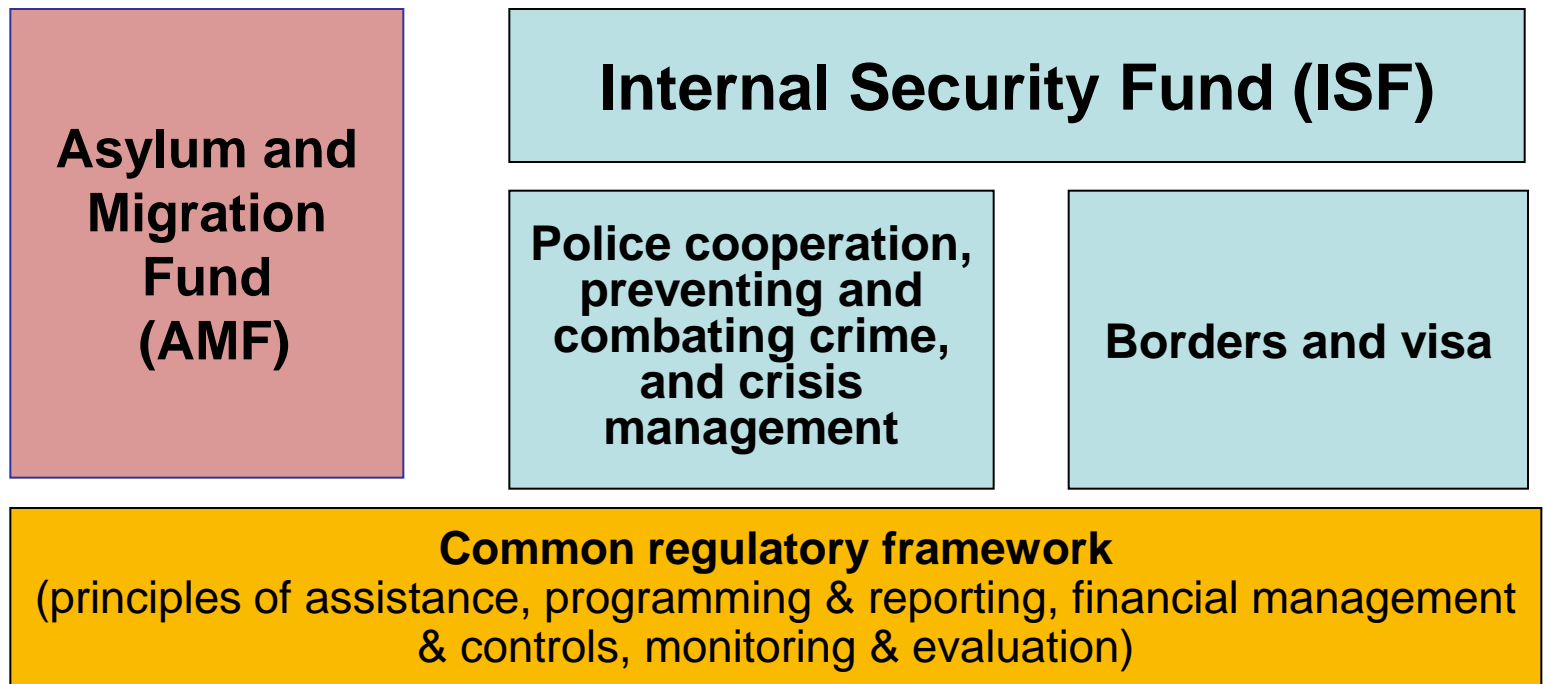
Asylum and Migration Fund (AMF)

Internal Security Fund (ISF)

Police cooperation, preventing and combating crime, and crisis management

Borders and visa

Common regulatory framework
(principles of assistance, programming & reporting, financial management & controls, monitoring & evaluation)